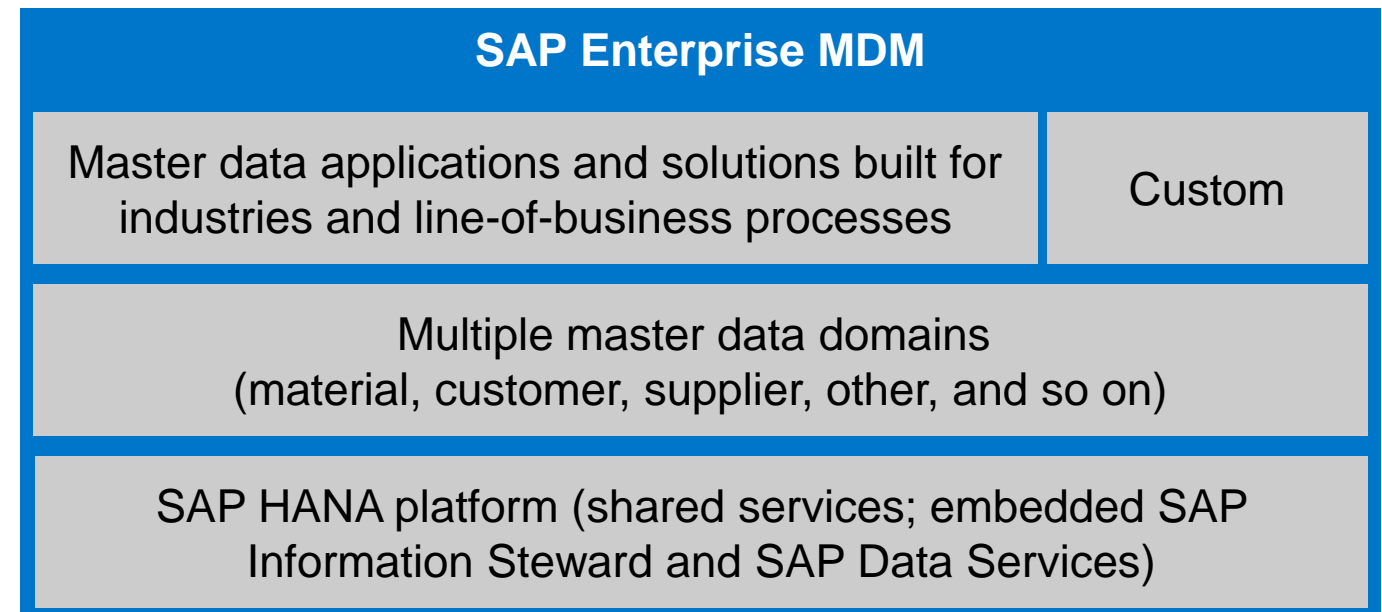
SAP Enterprise MDM

Master data applications and solutions built for industries and line-of-business processes

Custom

Multiple master data domains
(material, customer, supplier, other, and so on)

SAP HANA platform (shared services; embedded SAP Information Steward and SAP Data Services)